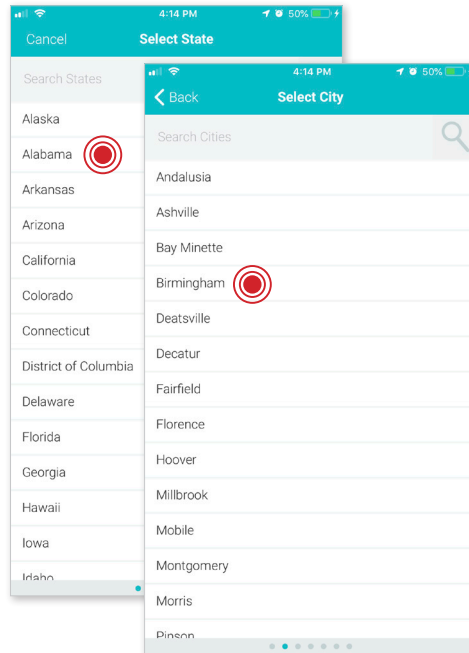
4:14 PM
50%
Cancel
Select State
Search States
Alaska
Alabama
Arkansas
Arizona
California
Colorado
Connecticut
District of Columbia
Delaware
Florida
Georgia
Hawaii
Iowa
Idaho

4:14 PM
50%
Back
Select City
Search Cities
Andalusia
Ashville
Bay Minette
Birmingham
Deatsville
Decatur
Fairfield
Florence
Hoover
Millbrook
Mobile
Montgomery
Morris
Pinson